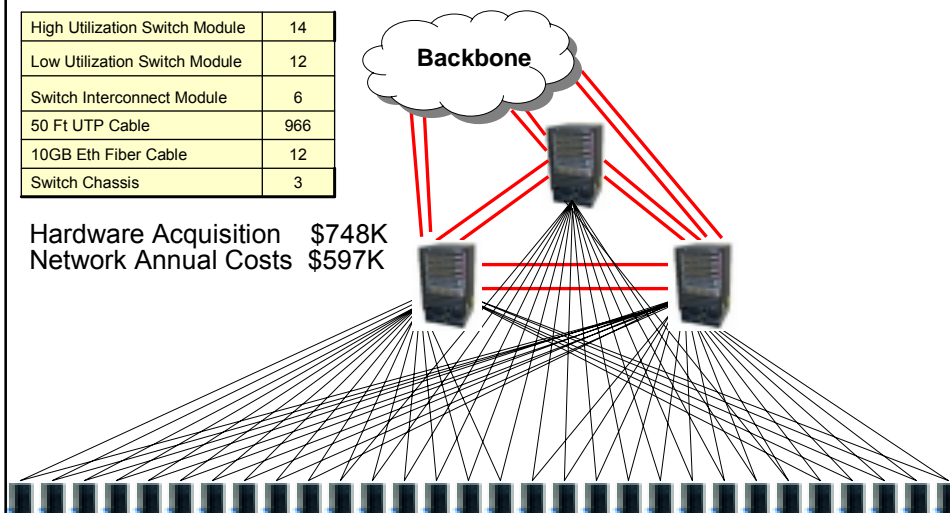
| High Utilization Switch Module | 14 |
|---|---|
| Low Utilization Switch Module | 12 |
| Switch Interconnect Module | 6 |
| 50 Ft UTP Cable | 966 |
| 10GB Eth Fiber Cable | 12 |
| Switch Chassis | 3 |

Backbone

Hardware Acquisition $748K
Network Annual Costs $597K